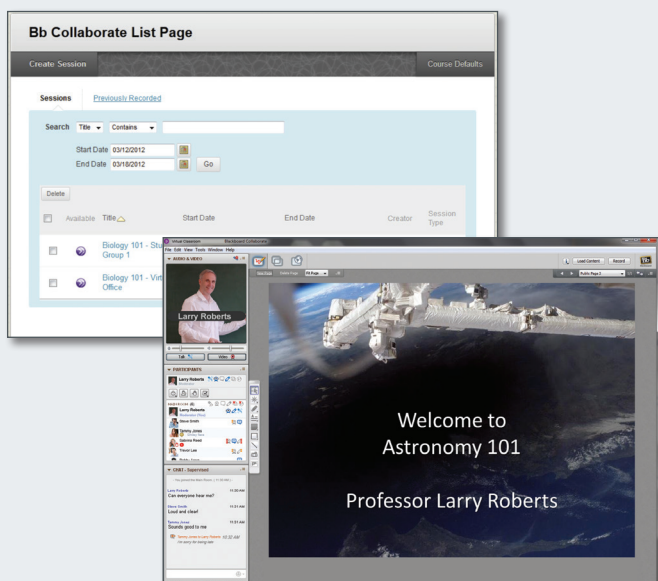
Bb Collaborate List Page

Create Session

Course Defaults

Sessions

Previously Recorded

Search Title Contains

Start Date 03/12/2012

End Date 03/18/2012

Go

Delete

Available

Title

Start Date

End Date

Creator

Session Type

Biology 101 - Stu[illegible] Group 1

Biology 101 - Virt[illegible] Office

Virtual Classroom

Blackboard Collaborate

File Edit View Tools Window Help

Load Content

Record

AUDIO & VIDEO

Larry Roberts

Talk

Video

PARTICIPANTS

Larry Roberts

Larry Roberts

Steve Smith

Tammy Jones

Sabrina Reed

Trevor Lee

CHAT - Supervised

Larry Roberts

Can everyone hear me?

Steve Smith

Loud and clear!

Tammy Jones

Sounds good to me

Welcome to Astronomy 101

Professor Larry Roberts